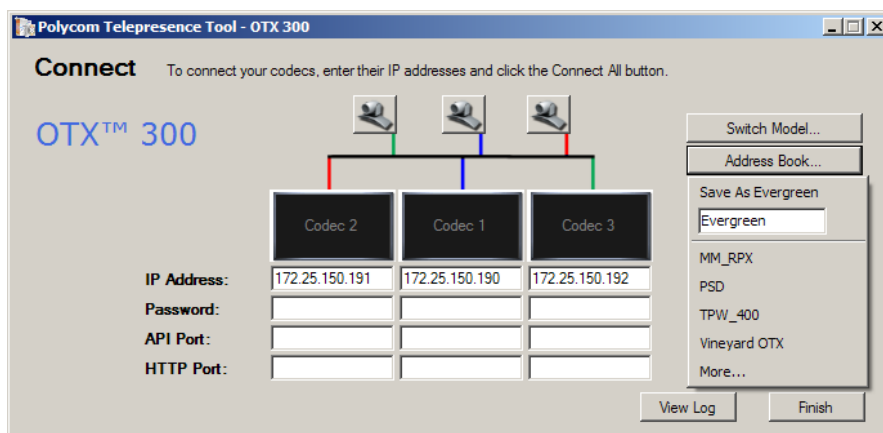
Polycom Telepresence Tool - OTX 300

Connect To connect your codecs, enter their IP addresses and click the Connect All button.

OTX™ 300

Switch Model...
Address Book...
Save As Evergreen
Evergreen
MM_RPX
PSD
TPW_400
Vineyard OTX
More...

Codec 2 Codec 1 Codec 3

| | | | |
|---|---|---|---|
| IP Address: | 172.25.150.191 | 172.25.150.190 | 172.25.150.192 |
| Password: | | | |
| API Port: | | | |
| HTTP Port: | | | |

View Log
Finish